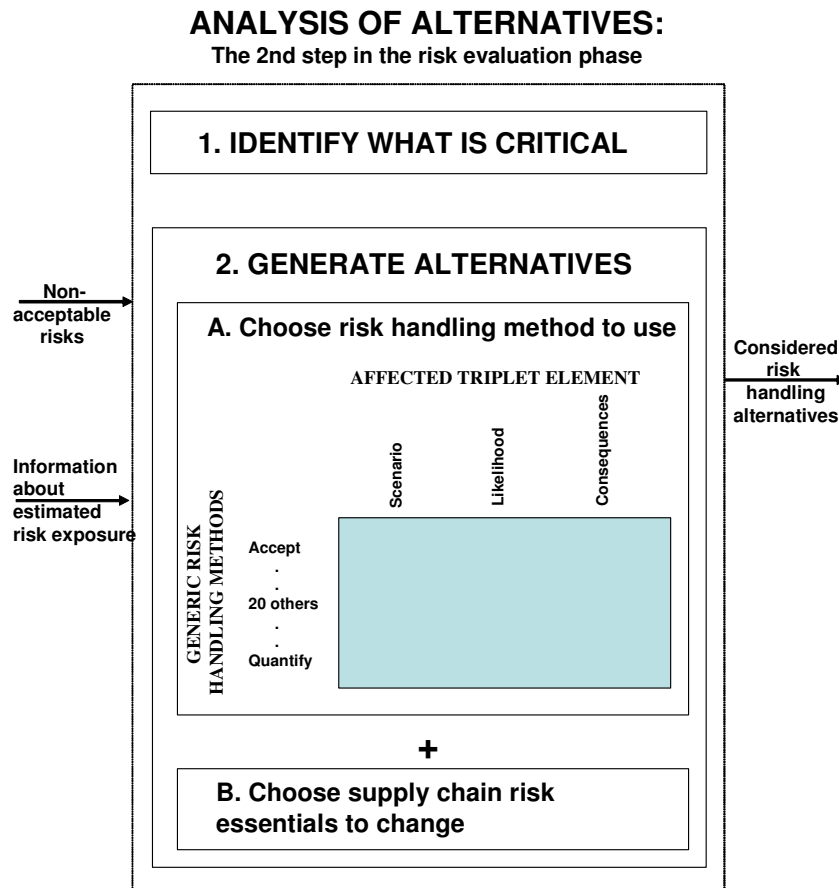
ANALYSIS OF ALTERNATIVES:
The 2nd step in the risk evaluation phase

1. IDENTIFY WHAT IS CRITICAL

2. GENERATE ALTERNATIVES

Non-acceptable risks

Information about estimated risk exposure

A. Choose risk handling method to use

AFFECTED TRIPLET ELEMENT

Scenario

Likelihood

Consequences

GENERIC RISK HANDLING METHODS

Accept
.
.
20 others
.
.
Quantify

Considered risk handling alternatives

+

B. Choose supply chain risk essentials to change